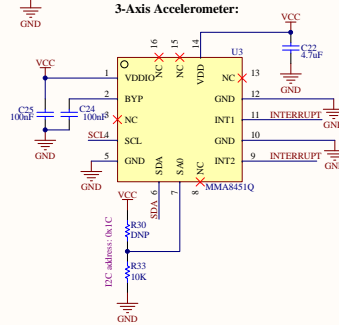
GND

3-Axis Accelerometer:

VCC

C22
4.7uF

GND

U3

16 NC
15 NC
14 VDD

VCC

1 VDDIO
13 NC

2 BYP
12 GND

C25
100nF
C24
100nF

3 NC
11 INT1
INTERRUPT

GND

SCL4 SCL
10 GND

5 GND
9 INT2
INTERRUPT

GND

SDA
SA0
NC
6
7
8

MMA8451Q

SDA

VCC

I2C address: 0x1C

R30
DNP

R33
10K

GND

GND
GND